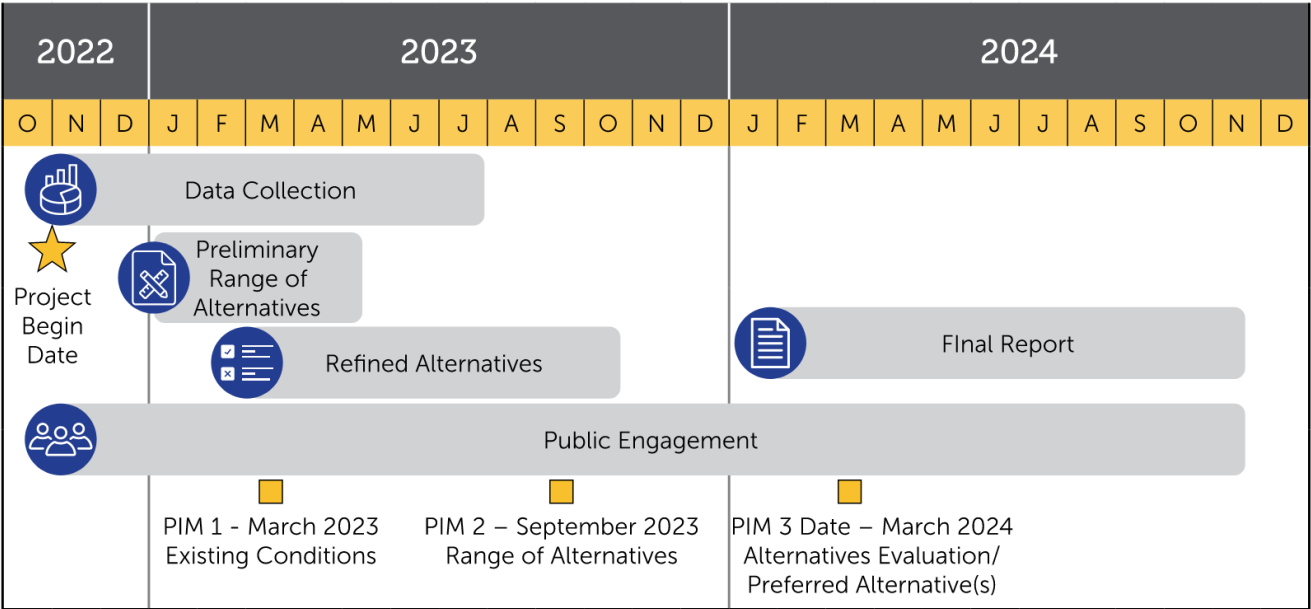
| 2022 | | | 2023 | | | | | | | | | | | | 2024 | | | | | | | | | | | |
|---|---|---|---|---|---|---|---|---|---|---|---|---|---|---|---|---|---|---|---|---|---|---|---|---|---|---|
| O | N | D | J | F | M | A | M | J | J | A | S | O | N | D | J | F | M | A | M | J | J | A | S | O | N | D |

Data Collection

Project Begin Date

Preliminary Range of Alternatives

Refined Alternatives

FInal Report

Public Engagement

PIM 1 - March 2023
Existing Conditions

PIM 2 – September 2023
Range of Alternatives

PIM 3 Date – March 2024
Alternatives Evaluation/ Preferred Alternative(s)